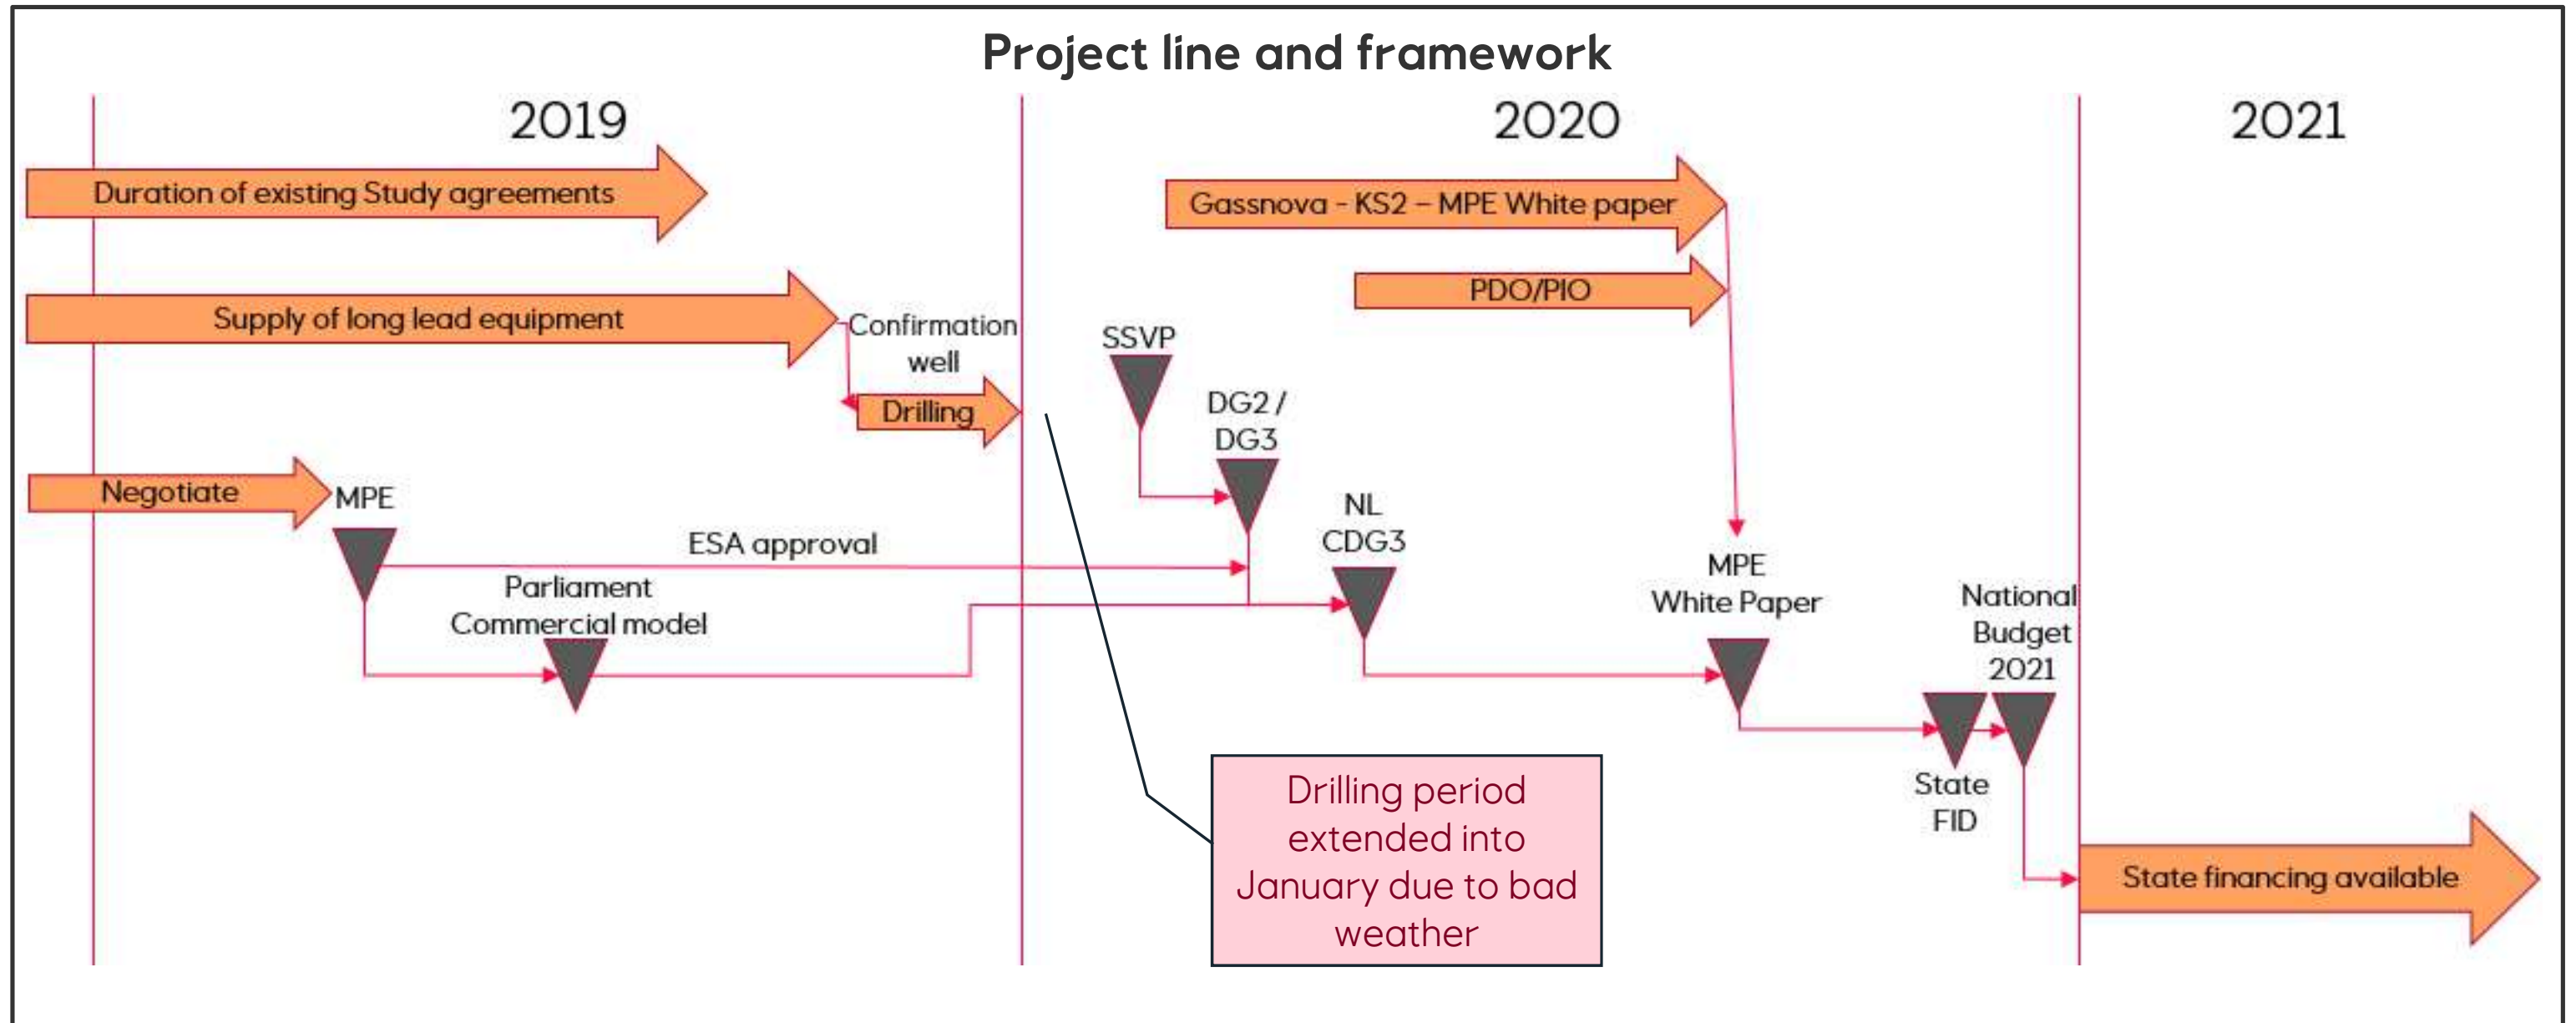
Project line and framework

2019

2020

2021

Duration of existing Study agreements

Gassnova - KS2 – MPE White paper

PDO/PIO

Supply of long lead equipment

Confirmation well

Drilling

SSVP

DG2 / DG3

Negotiate

MPE

ESA approval

NL CDG3

Parliament Commercial model

MPE White Paper

National Budget 2021

State FID

Drilling period extended into January due to bad weather

State financing available